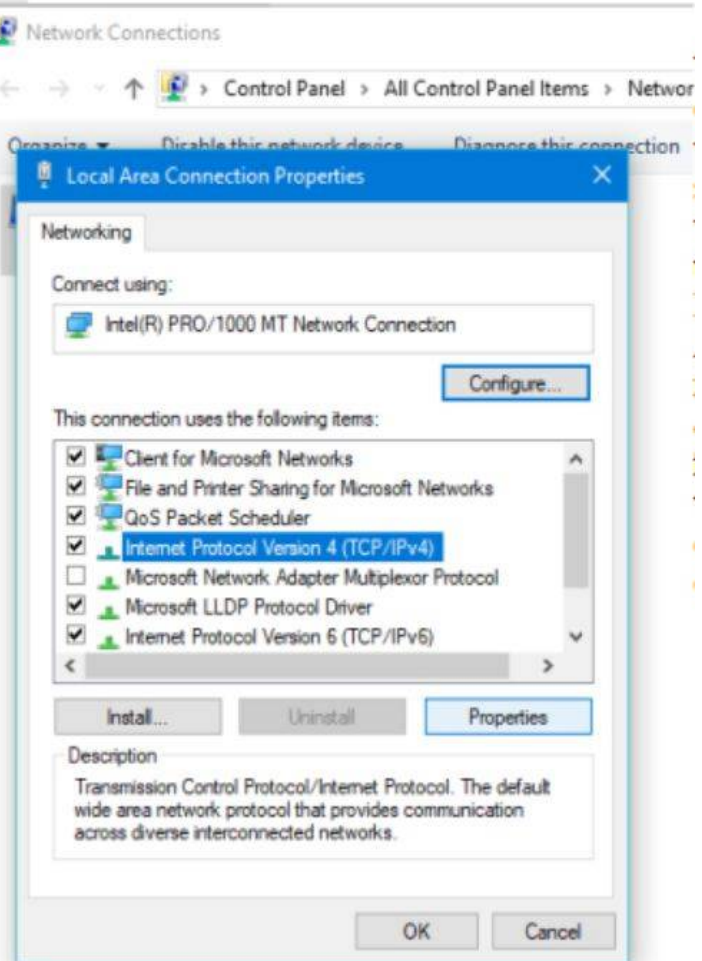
Network Connections

Control Panel > All Control Panel Items > Networ

Organize ▾ Disable this network device Diagnose this connection

Local Area Connection Properties

Networking

Connect using:

Intel(R) PRO/1000 MT Network Connection

Configure...

This connection uses the following items:

Client for Microsoft Networks
File and Printer Sharing for Microsoft Networks
QoS Packet Scheduler
Internet Protocol Version 4 (TCP/IPv4)
Microsoft Network Adapter Multiplexor Protocol
Microsoft LLDP Protocol Driver
Internet Protocol Version 6 (TCP/IPv6)

Install... Uninstall Properties

Description

Transmission Control Protocol/Internet Protocol. The default wide area network protocol that provides communication across diverse interconnected networks.

OK Cancel